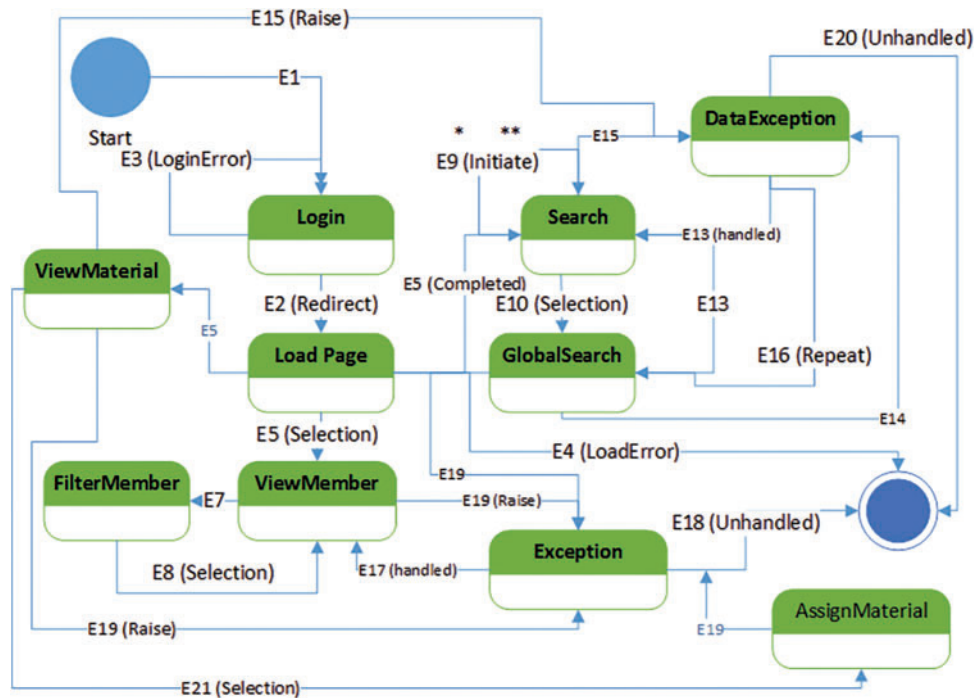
E15 (Raise)

E20 (Unhandled)

Start

E1

DataException

E3 (LoginError)

*

**

E15

E9 (Initiate)

Login

Search

ViewMaterial

E13 (handled)

E5 (Completed)

E2 (Redirect)

E10 (Selection)

E13

E5

Load Page

GlobalSearch

E16 (Repeat)

E14

E5 (Selection)

E4 (LoadError)

E19

FilterMember

E7

ViewMember

E19 (Raise)

E18 (Unhandled)

Exception

E8 (Selection)

E17 (handled)

AssignMaterial

E19 (Raise)

E19

E21 (Selection)